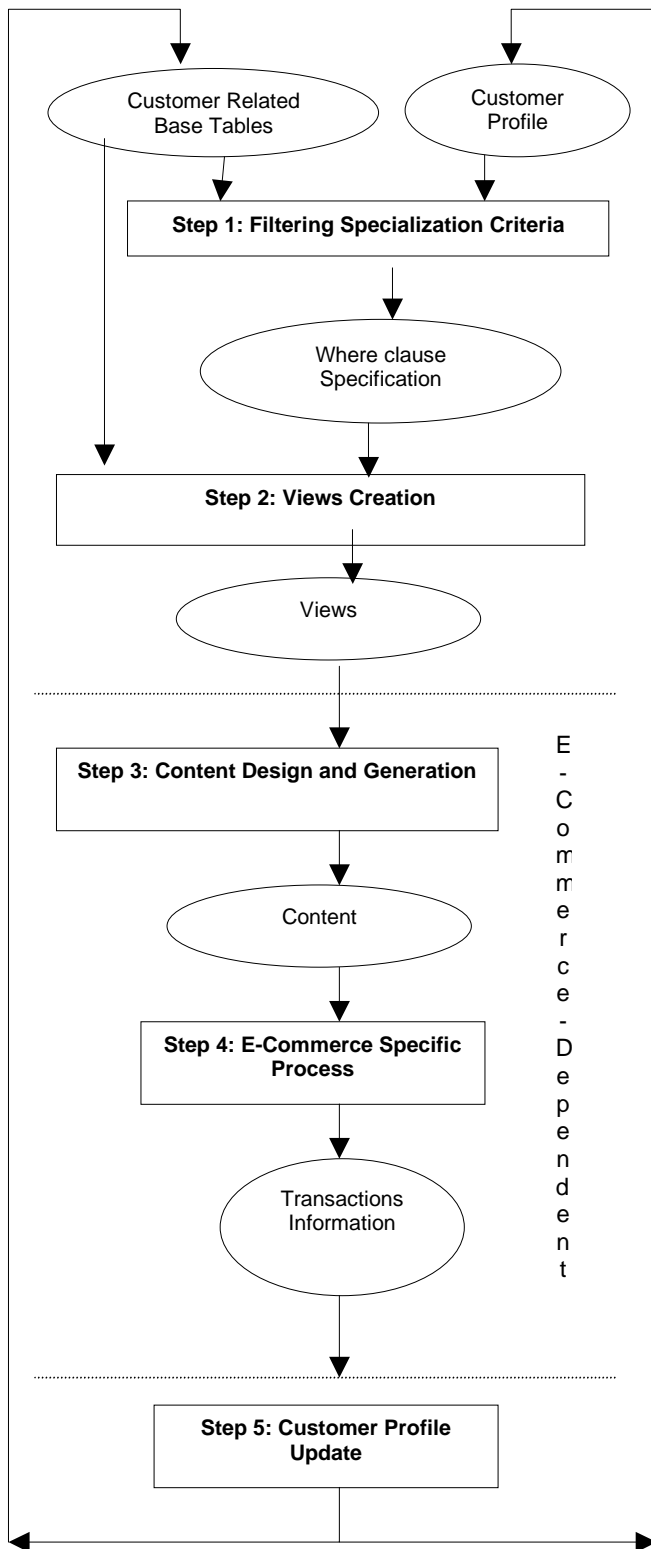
Customer Related Base Tables

Customer Profile

Step 1: Filtering Specialization Criteria

Where clause Specification

Step 2: Views Creation

Views

Step 3: Content Design and Generation

Content

Step 4: E-Commerce Specific Process

Transactions Information

E-Commerce-Dependent

Step 5: Customer Profile Update